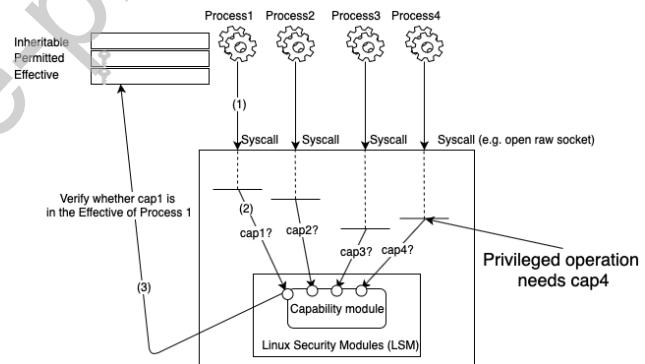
Process1 Process2 Process3 Process4

Inheritable
Permitted
Effective

(1)

Syscall Syscall Syscall Syscall (e.g. open raw socket)

Verify whether cap1 is in the Effective of Process 1

(2)

cap1? cap2? cap3? cap4?

Privileged operation needs cap4

(3)

Capability module

Linux Security Modules (LSM)